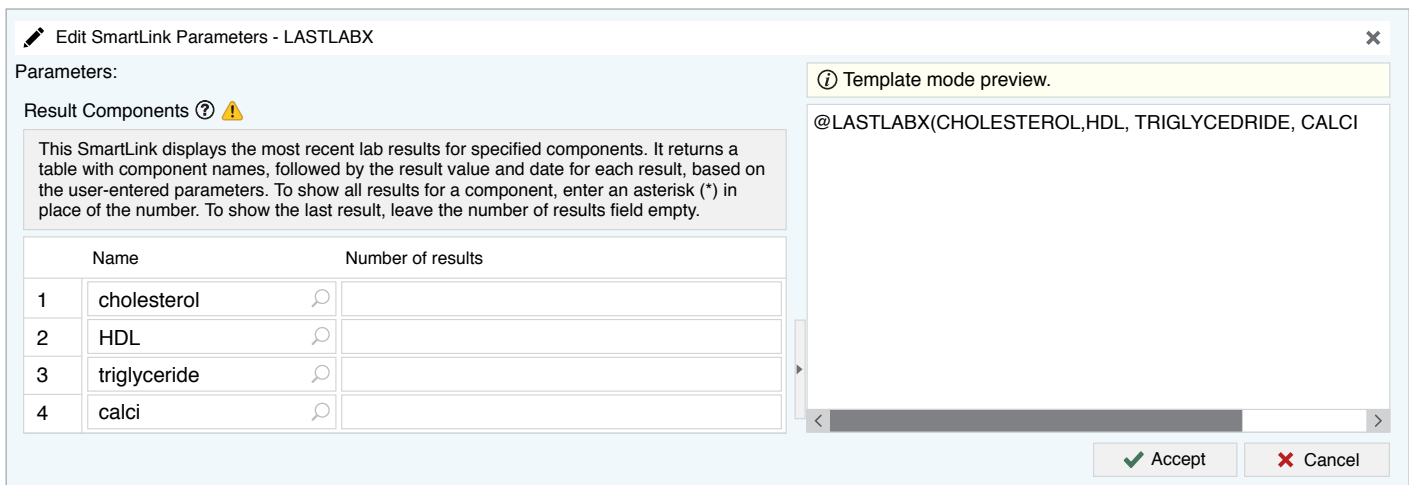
Edit SmartLink Parameters - LASTLABX

Parameters:

Result Components

This SmartLink displays the most recent lab results for specified components. It returns a table with component names, followed by the result value and date for each result, based on the user-entered parameters. To show all results for a component, enter an asterisk (*) in place of the number. To show the last result, leave the number of results field empty.

| | Name | Number of results |
|---|---|---|
| 1 | cholesterol | |
| 2 | HDL | |
| 3 | triglyceride | |
| 4 | calci | |

Template mode preview.

@LASTLABX(CHOLESTEROL,HDL, TRIGLYCEDRIDE, CALCI

Accept
Cancel